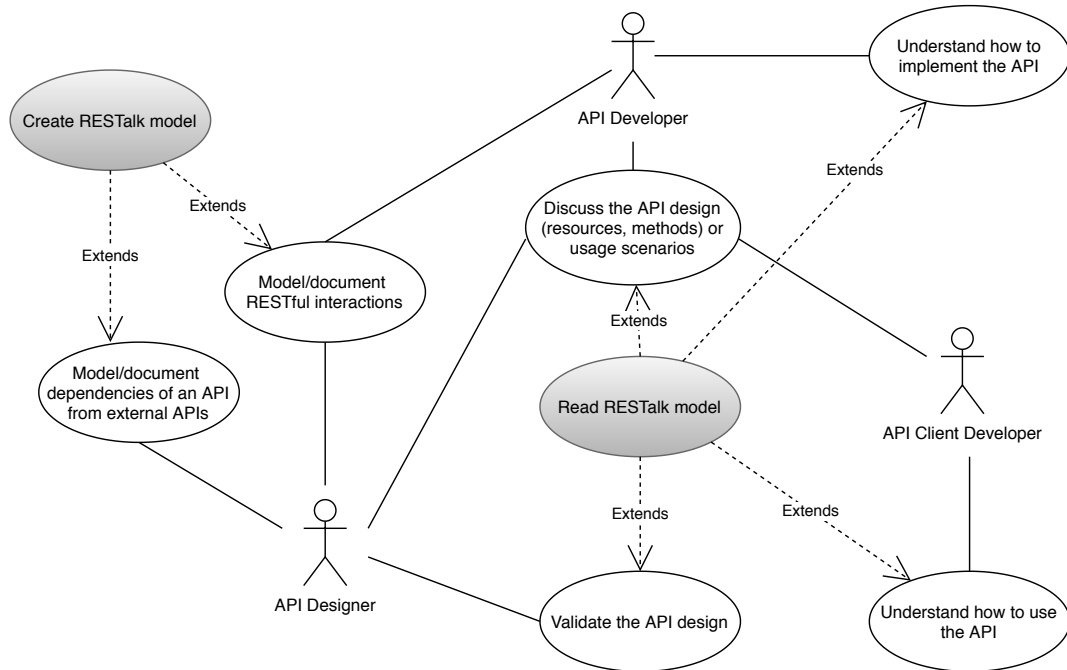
Create RESTalk model

API Developer

Understand how to implement the API

Extends

Extends

Extends

Discuss the API design (resources, methods) or usage scenarios

Model/document RESTful interactions

Extends

Model/document dependencies of an API from external APIs

Read RESTalk model

API Client Developer

Extends

Extends

API Designer

Validate the API design

Understand how to use the API